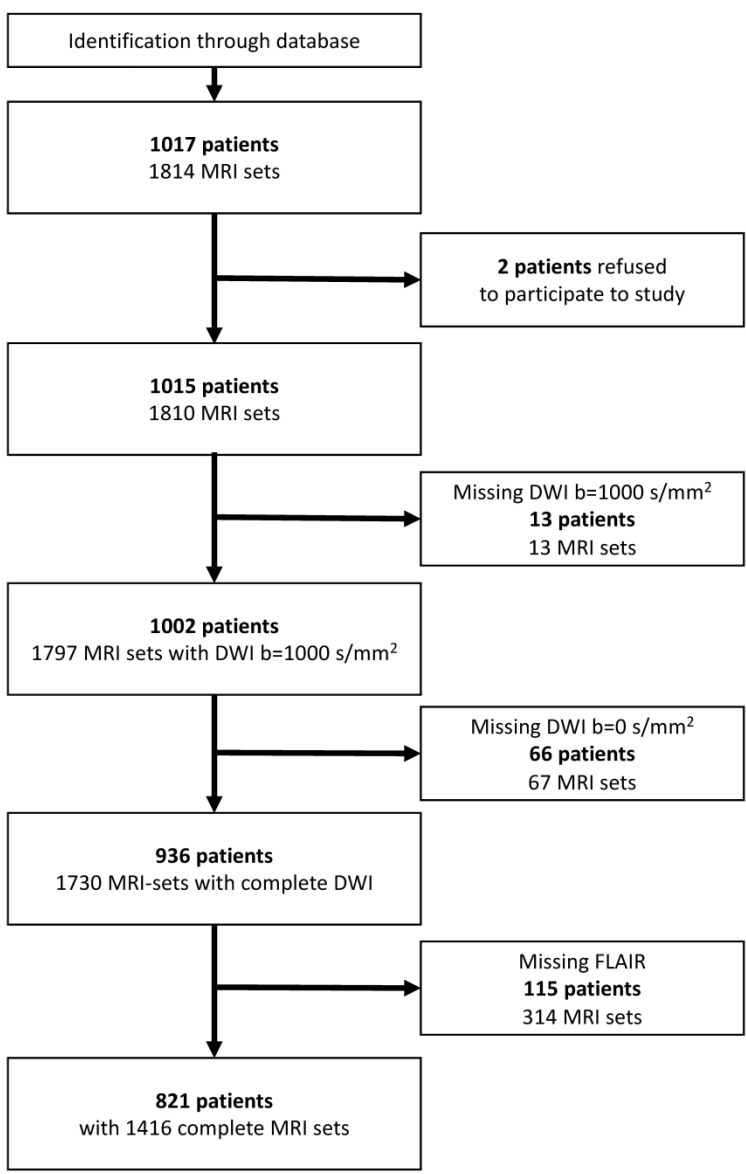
Identification through database

**1017 patients**
1814 MRI sets

**2 patients** refused to participate to study

**1015 patients**
1810 MRI sets

Missing DWI b=1000 s/mm$^2$
**13 patients**
13 MRI sets

**1002 patients**
1797 MRI sets with DWI b=1000 s/mm$^2$

Missing DWI b=0 s/mm$^2$
**66 patients**
67 MRI sets

**936 patients**
1730 MRI-sets with complete DWI

Missing FLAIR
**115 patients**
314 MRI sets

**821 patients**
with 1416 complete MRI sets